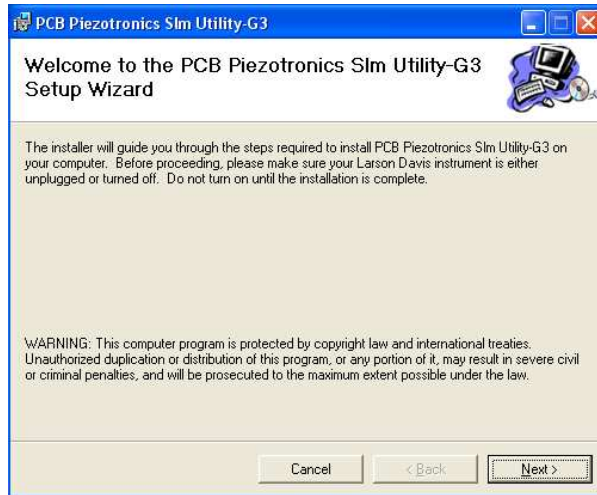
PCB Piezotronics Slm Utility-G3

Welcome to the PCB Piezotronics Slm Utility-G3 Setup Wizard

The installer will guide you through the steps required to install PCB Piezotronics Slm Utility-G3 on your computer. Before proceeding, please make sure your Larson Davis instrument is either unplugged or turned off. Do not turn on until the installation is complete.

WARNING: This computer program is protected by copyright law and international treaties. Unauthorized duplication or distribution of this program, or any portion of it, may result in severe civil or criminal penalties, and will be prosecuted to the maximum extent possible under the law.

Cancel

< Back

Next >